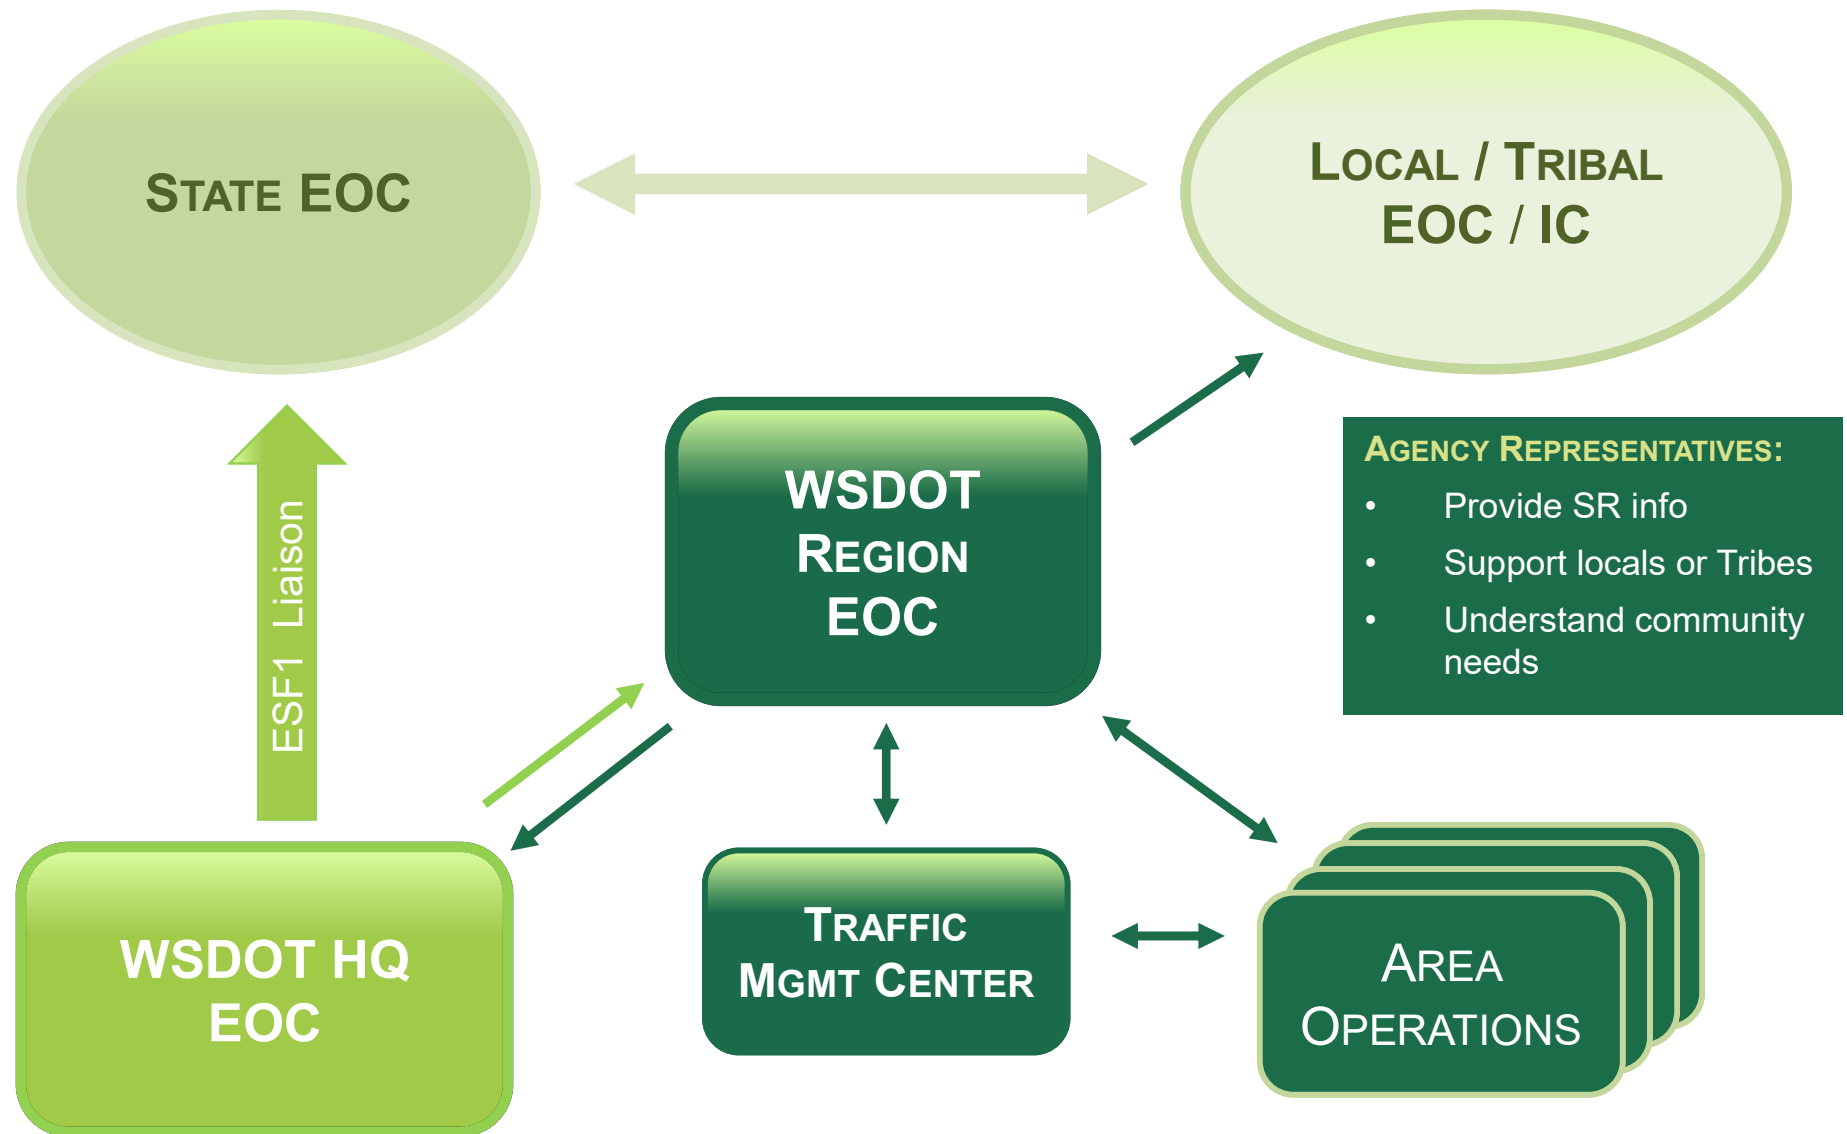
State EOC

Local / Tribal EOC / IC

WSDOT Region EOC

Agency Representatives:

- Provide SR info
- Support locals or Tribes
- Understand community needs

ESF1 Liaison

WSDOT HQ EOC

Traffic Mgmt Center

Area Operations